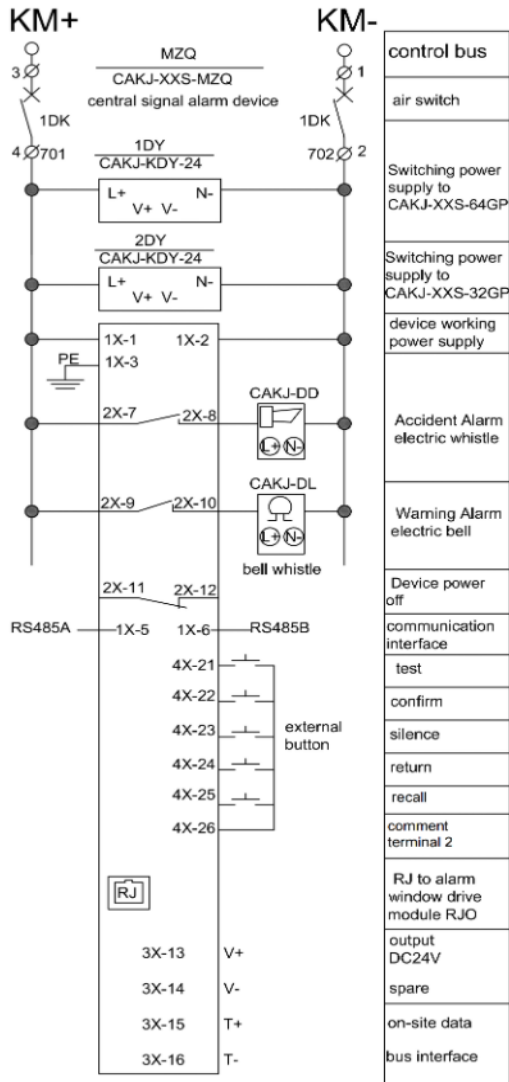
KM+

KM-

3

1

MZQ

CAKJ-XXS-MZQ

central signal alarm device

1DK

1DK

4 701

1DY

CAKJ-KDY-24

702 2

L+ N-

V+ V-

2DY

CAKJ-KDY-24

L+ N-

V+ V-

1X-1 1X-2

PE 1X-3

CAKJ-DD

2X-7 2X-8

CAKJ-DL

2X-9 2X-10

bell whistle

2X-11 2X-12

RS485A 1X-5 1X-6 RS485B

4X-21

4X-22

4X-23

external button

4X-24

4X-25

4X-26

RJ

3X-13 V+

3X-14 V-

3X-15 T+

3X-16 T-

control bus

air switch

Switching power supply to CAKJ-XXS-64GP

Switching power supply to CAKJ-XXS-32GP

device working power supply

Accident Alarm electric whistle

Warning Alarm electric bell

Device power off

communication interface

test

confirm

silence

return

recall

comment terminal 2

RJ to alarm window drive module RJO

output DC24V

spare

on-site data

bus interface